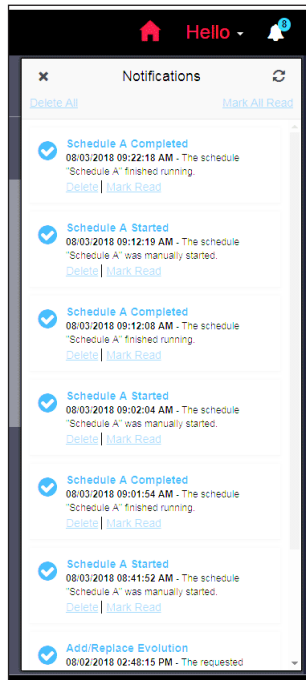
Hello 8

Notifications

Delete All Mark All Read

Schedule A Completed
08/03/2018 09:22:18 AM - The schedule "Schedule A" finished running.
Delete | Mark Read

Schedule A Started
08/03/2018 09:12:19 AM - The schedule "Schedule A" was manually started.
Delete | Mark Read

Schedule A Completed
08/03/2018 09:12:08 AM - The schedule "Schedule A" finished running.
Delete | Mark Read

Schedule A Started
08/03/2018 09:02:04 AM - The schedule "Schedule A" was manually started.
Delete | Mark Read

Schedule A Completed
08/03/2018 09:01:54 AM - The schedule "Schedule A" finished running.
Delete | Mark Read

Schedule A Started
08/03/2018 08:41:52 AM - The schedule "Schedule A" was manually started.
Delete | Mark Read

Add/Replace Evolution
08/02/2018 02:48:15 PM - The requested